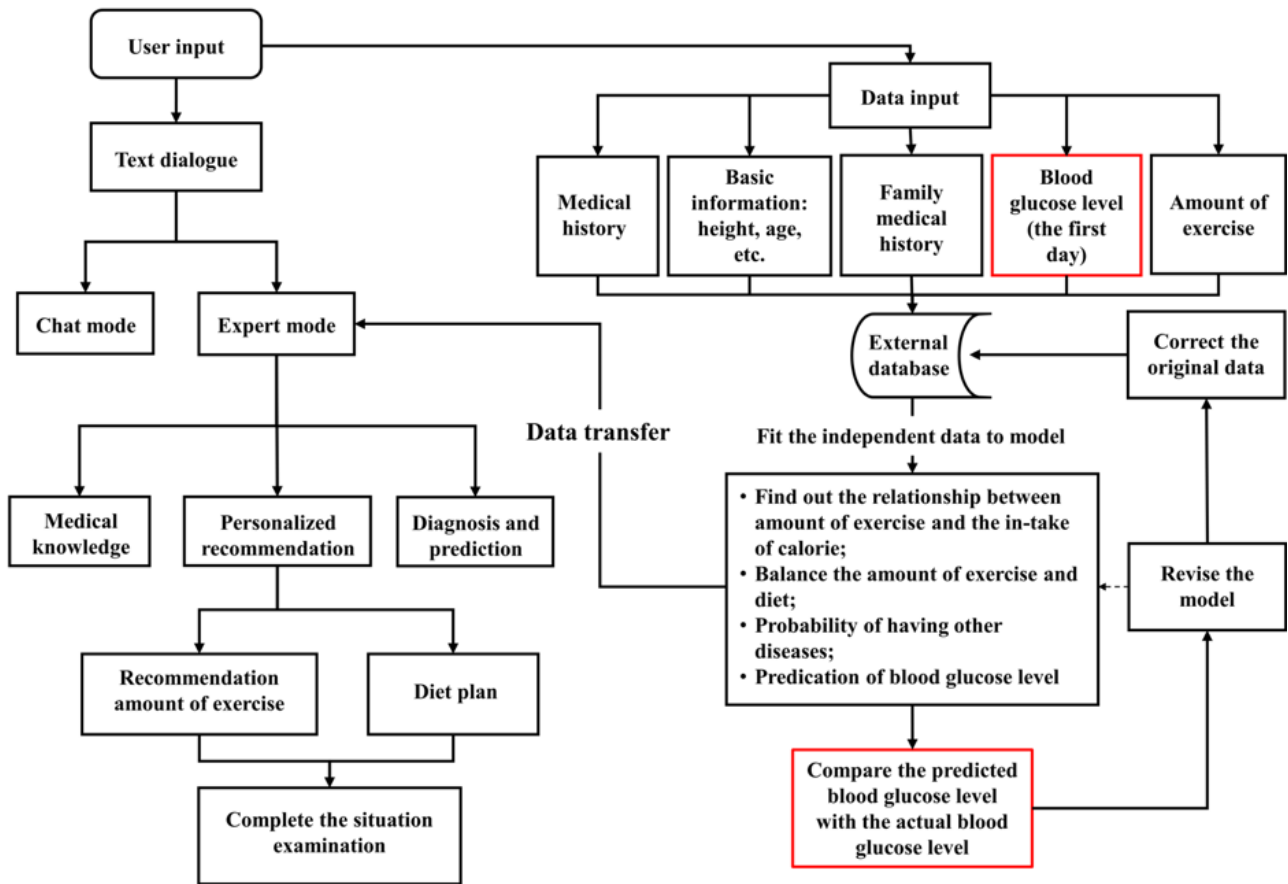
User input

Text dialogue

Chat mode

Expert mode

Medical knowledge

Personalized recommendation

Diagnosis and prediction

Recommendation amount of exercise

Diet plan

Complete the situation examination

Data transfer

Data input

Medical history

Basic information: height, age, etc.

Family medical history

Blood glucose level (the first day)

Amount of exercise

External database

Correct the original data

Fit the independent data to model

• Find out the relationship between amount of exercise and the in-take of calorie;
• Balance the amount of exercise and diet;
• Probability of having other diseases;
• Predication of blood glucose level

Revise the model

Compare the predicted blood glucose level with the actual blood glucose level